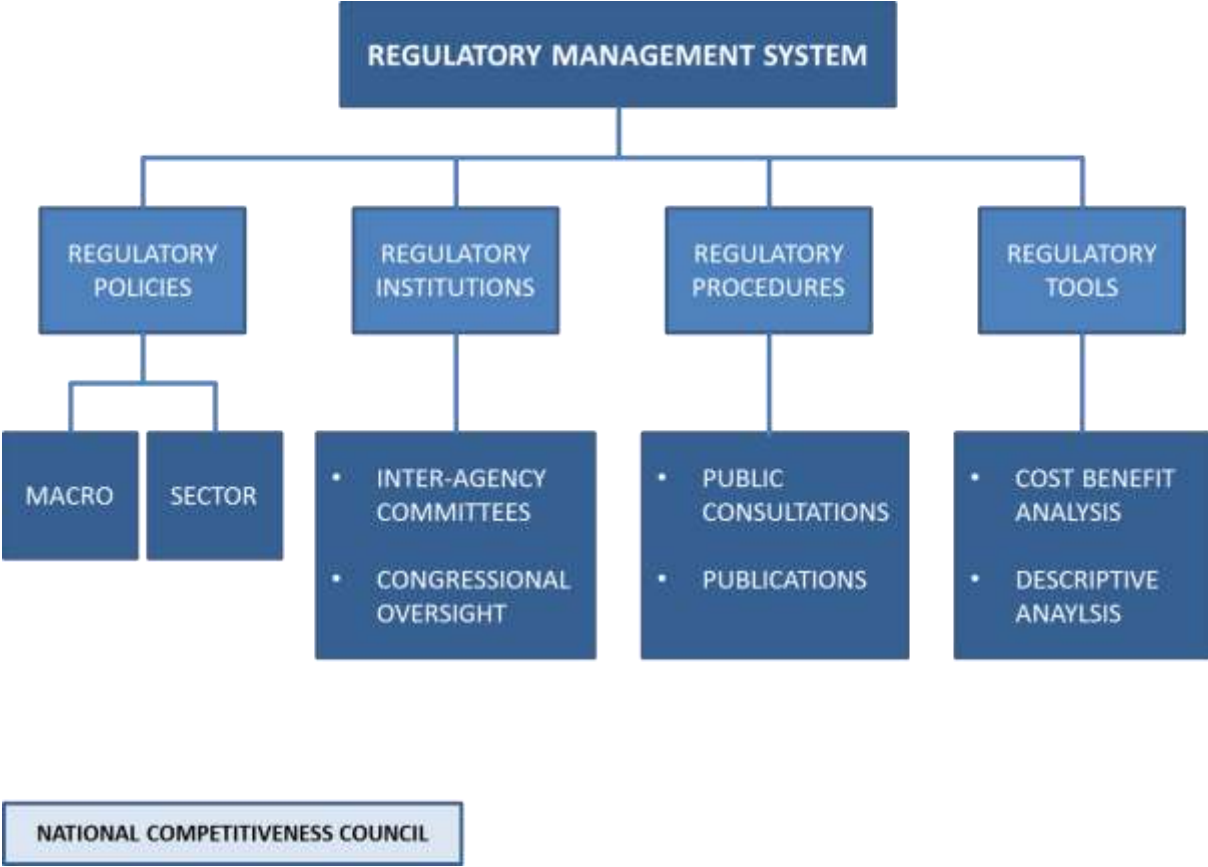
REGULATORY MANAGEMENT SYSTEM

REGULATORY POLICIES

REGULATORY INSTITUTIONS

REGULATORY PROCEDURES

REGULATORY TOOLS

MACRO

SECTOR

- INTER-AGENCY COMMITTEES
- CONGRESSIONAL OVERSIGHT

- PUBLIC CONSULTATIONS
- PUBLICATIONS

- COST BENEFIT ANALYSIS
- DESCRIPTIVE ANAYLSIS

NATIONAL COMPETITIVENESS COUNCIL